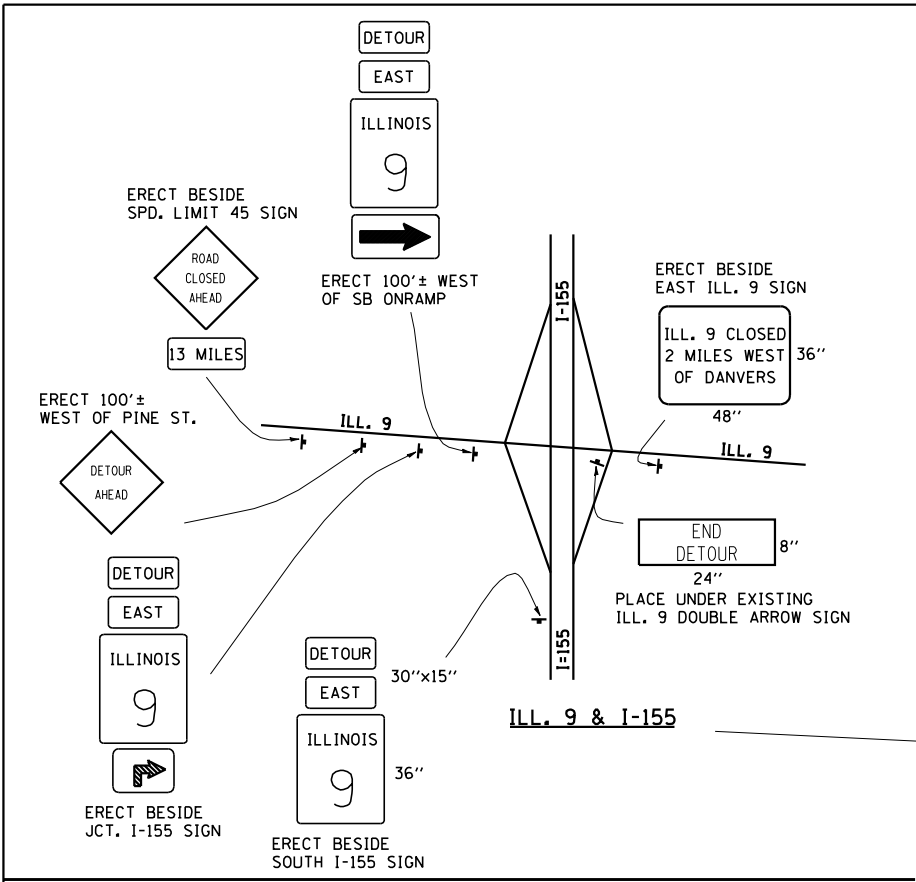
DETOUR

EAST

ILLINOIS

9

ERECT BESIDE
SPD. LIMIT 45 SIGN

ROAD
CLOSED
AHEAD

13 MILES

ERECT 100'± WEST
OF SB ONRAMP

I-155

ERECT BESIDE
EAST ILL. 9 SIGN

ILL. 9 CLOSED
2 MILES WEST
OF DANVERS

36''

48''

ERECT 100'±
WEST OF PINE ST.

ILL. 9

ILL. 9

DETOUR
AHEAD

END
DETOUR

8''

24''

PLACE UNDER EXISTING
ILL. 9 DOUBLE ARROW SIGN

DETOUR

EAST

ILLINOIS

9

DETOUR

EAST

30''×15''

I-155

ILLINOIS

9

36''

ILL. 9 & I-155

ERECT BESIDE
JCT. I-155 SIGN

ERECT BESIDE
SOUTH I-155 SIGN